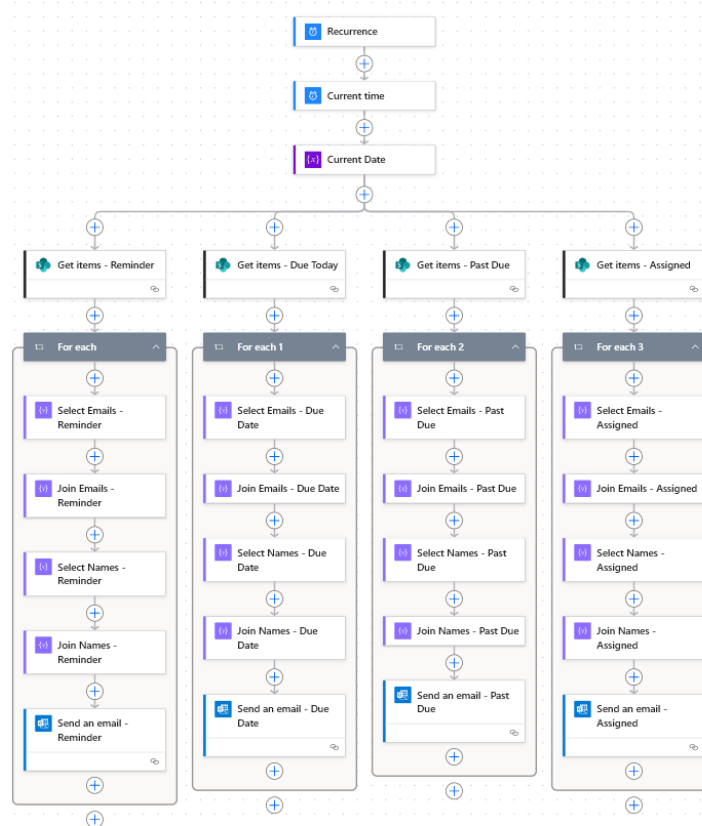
Recurrence

Current time

Current Date

Get items - Reminder

For each

Select Emails - Reminder

Join Emails - Reminder

Select Names - Reminder

Join Names - Reminder

Send an email - Reminder

Get items - Due Today

For each 1

Select Emails - Due Date

Join Emails - Due Date

Select Names - Due Date

Join Names - Due Date

Send an email - Due Date

Get items - Past Due

For each 2

Select Emails - Past Due

Join Emails - Past Due

Select Names - Past Due

Join Names - Past Due

Send an email - Past Due

Get items - Assigned

For each 3

Select Emails - Assigned

Join Emails - Assigned

Select Names - Assigned

Join Names - Assigned

Send an email - Assigned